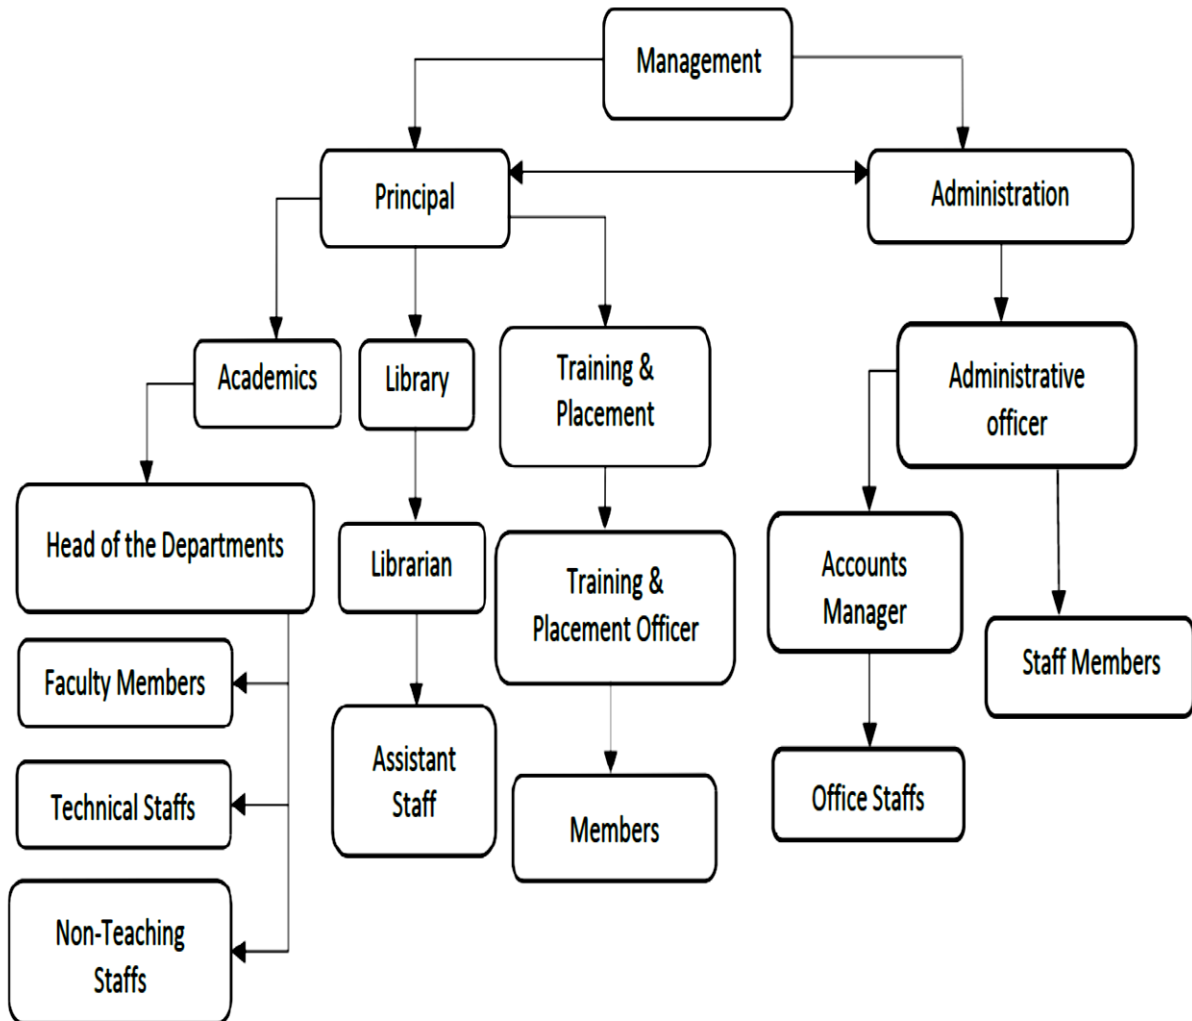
Management

Principal

Administration

Academics

Library

Training & Placement

Administrative officer

Head of the Departments

Librarian

Training & Placement Officer

Accounts Manager

Staff Members

Faculty Members

Technical Staffs

Non-Teaching Staffs

Assistant Staff

Members

Office Staffs